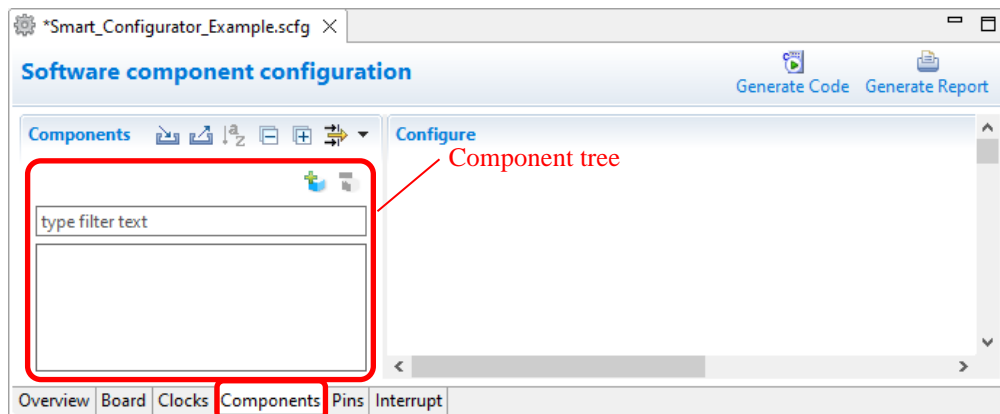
*Smart_Configurator_Example.scfg

Software component configuration

Generate Code Generate Report

Components

Configure

Component tree

type filter text

Overview Board Clocks Components Pins Interrupt